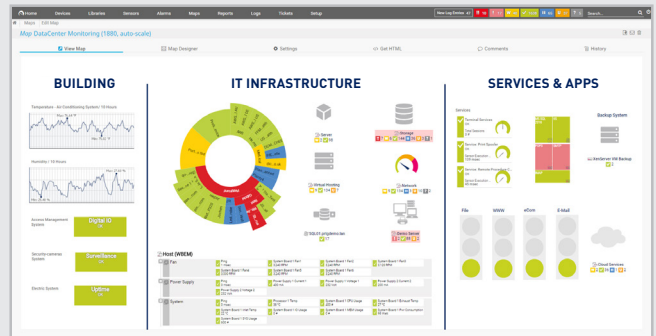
Home Devices Libraries Sensors Alarms Maps Reports Logs Tickets Setup

New Log Entries 67 Search...

Maps Edit Map

Map DataCenter Monitoring (1880, auto-scale)

View Map Map Designer Settings Get HTML Comments History

BUILDING

Temperature - Air Conditioning System / 10 Hours

Humidity / 10 Hours

Access Management System Digital IO

Security cameras System Surveillance

Electric System Uptime

IT INFRASTRUCTURE

Server

Storage

Virtual Hosting

Network

SQL Server

Device Server

Host (WREM)

Fan

Power Supply

System

SERVICES & APPS

Services

Terminal Services

Total Sessions

Service: Print Spooler

Service Execution

Service: Remote Procedure C...

Service Execution

Backup System

SQL Server VM Backup

File

WWW

eCom

E-Mail

Cloud Services